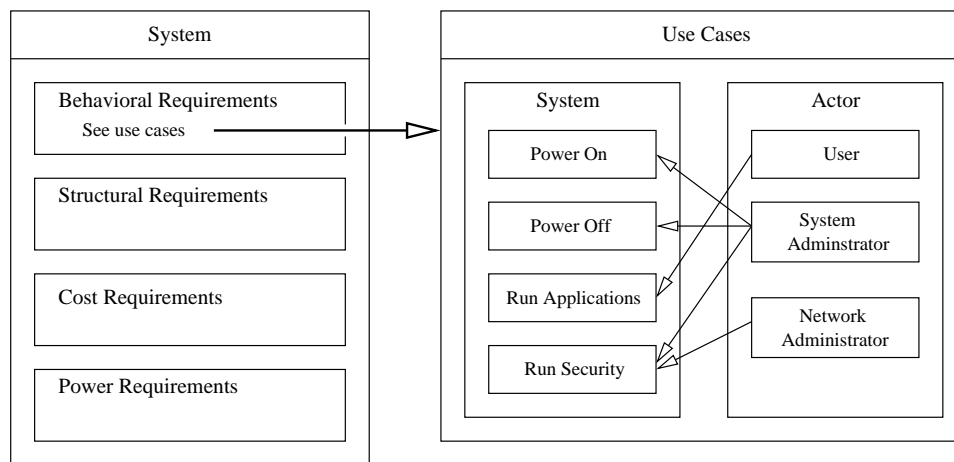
System

Behavioral Requirements
See use cases

Structural Requirements

Cost Requirements

Power Requirements

Use Cases

System

Power On

Power Off

Run Applications

Run Security

Actor

User

System Adminstrator

Network Administrator